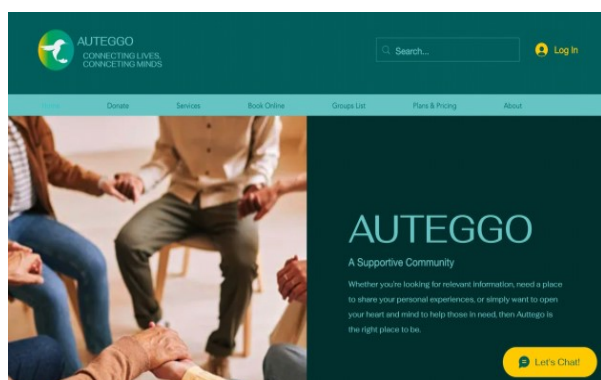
AUTEGGO
CONNECTING LIVES,
CONNECTING MINDS

Search...

Log In

Home
Donate
Services
Book Online
Groups List
Plans & Pricing
About

AUTEGGO

A Supportive Community

Whether you're looking for relevant information, need a place to share your personal experiences, or simply want to open your heart and mind to help those in need, then Autego is the right place to be.

Let's Chat!